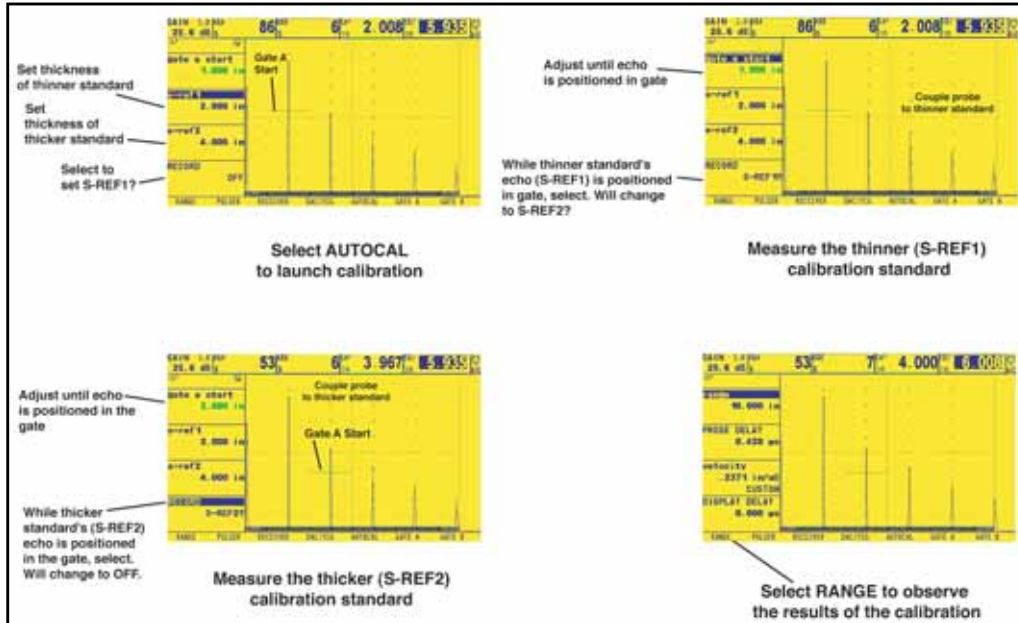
GAIN 1.0dB
25.6 dB
86
6
2.008
5.935

gate a start
1.000 in
s-ref1
2.000 in
s-ref2
4.000 in
RECORD
OFF

Set thickness of thinner standard

Set thickness of thicker standard

Select to set S-REF1?

Gate A Start

RANGE PULSER RECEIVER ZALTCAL AUTOCAL GATE A GATE B

Select AUTOCAL to launch calibration

GAIN 1.0dB
25.6 dB
86
6
2.008
5.935

gate a start
1.000 in
s-ref1
2.000 in
s-ref2
4.000 in
RECORD
S-REF1

Adjust until echo is positioned in gate

Couple probe to thinner standard

While thinner standard's echo (S-REF1) is positioned in gate, select. Will change to S-REF2?

Measure the thinner (S-REF1) calibration standard

GAIN 1.0dB
25.6 dB
53
6
3.967
5.935

gate a start
3.000 in
s-ref1
2.000 in
s-ref2
4.000 in
RECORD
S-REF2

Adjust until echo is positioned in the gate

Couple probe to thicker standard

Gate A Start

While thicker standard's (S-REF2) echo is positioned in the gate, select. Will change to OFF.

Measure the thicker (S-REF2) calibration standard

GAIN 1.0dB
25.6 dB
53
7
4.000
6.000

range
10.000 in
PROBE DELAY
0.420 us
velocity
.2371 in/us
CUSTOM
DISPLAY DELAY
0.000 us

Select RANGE to observe the results of the calibration